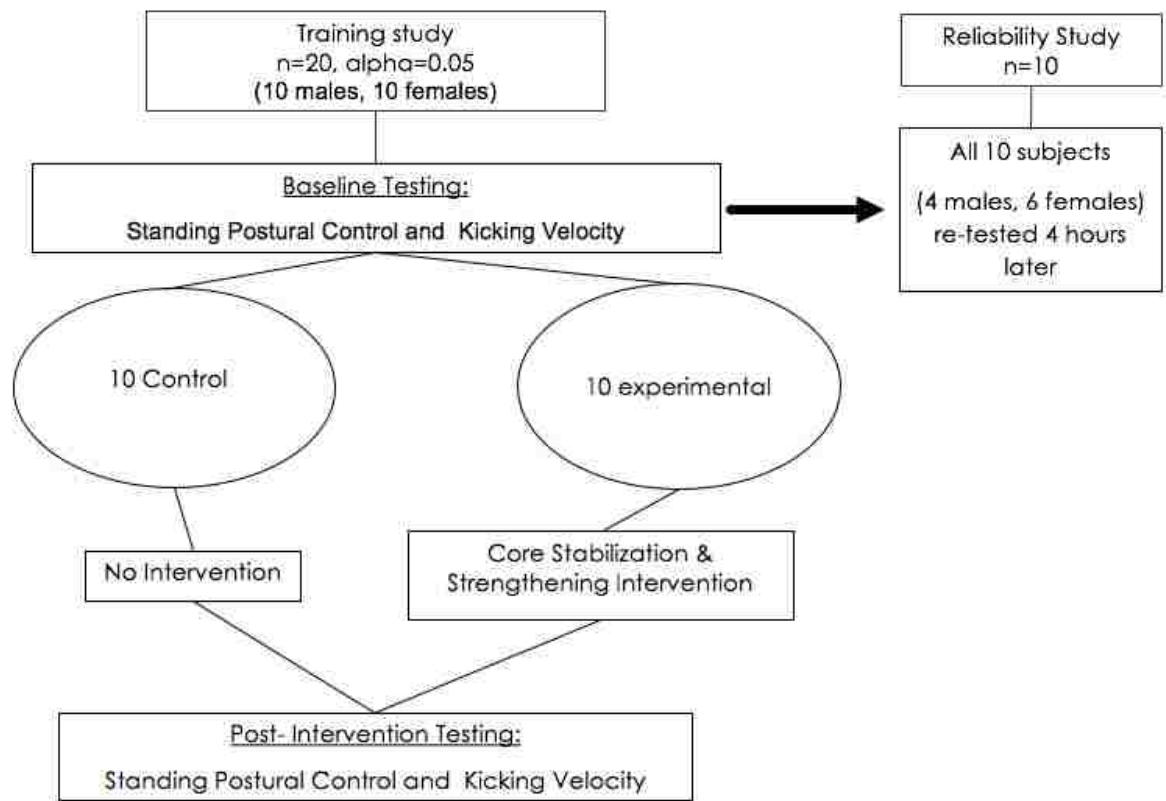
Training study
n=20, alpha=0.05
(10 males, 10 females)

Reliability Study
n=10

Baseline Testing:
Standing Postural Control and Kicking Velocity

All 10 subjects
(4 males, 6 females) re-tested 4 hours later

10 Control

10 experimental

No Intervention

Core Stabilization & Strengthening Intervention

Post- Intervention Testing:
Standing Postural Control and Kicking Velocity